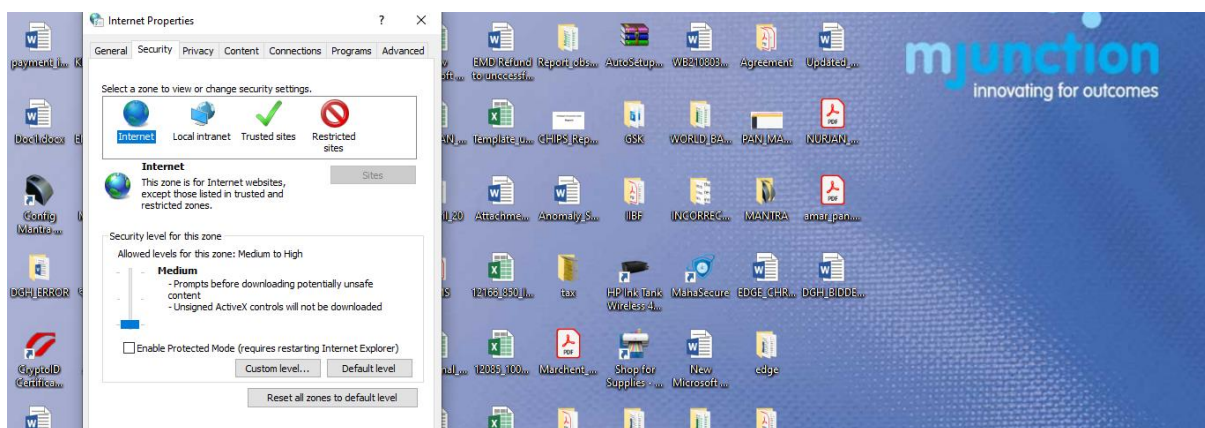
payment_i... K

Doc1.docx El

Config Mantra...

DGH_ERROR

CryptoID Certifica...

Internet Properties

?

X

General Security Privacy Content Connections Programs Advanced

Select a zone to view or change security settings.

Internet Local intranet Trusted sites Restricted sites

Internet

This zone is for Internet websites, except those listed in trusted and restricted zones.

Sites

Security level for this zone

Allowed levels for this zone: Medium to High

Medium

- Prompts before downloading potentially unsafe content
- Unsigned ActiveX controls will not be downloaded

Enable Protected Mode (requires restarting Internet Explorer)

Custom level...

Default level

Reset all zones to default level

EMD Refund to unsuccessf...

Report_obs...

AutoSetup...

WB210803...

Agreement

Updated_...

Template_u...

CHIPS_Rep...

GSK

WORLD_BA...

PAN_MA...

NURJAN_...

Attachme...

Anomaly_S...

IBF

INCORREC...

MANTRA

amar_pan...

12166_850_I...

tax

HP Ink Tank Wireless 4...

MahaSecure

EDGE_CHR...

DGH_BIDDE...

12085_100...

Marchent_...

Shop for Supplies - ...

New Microsoft ...

edge

mjunction

innovating for outcomes